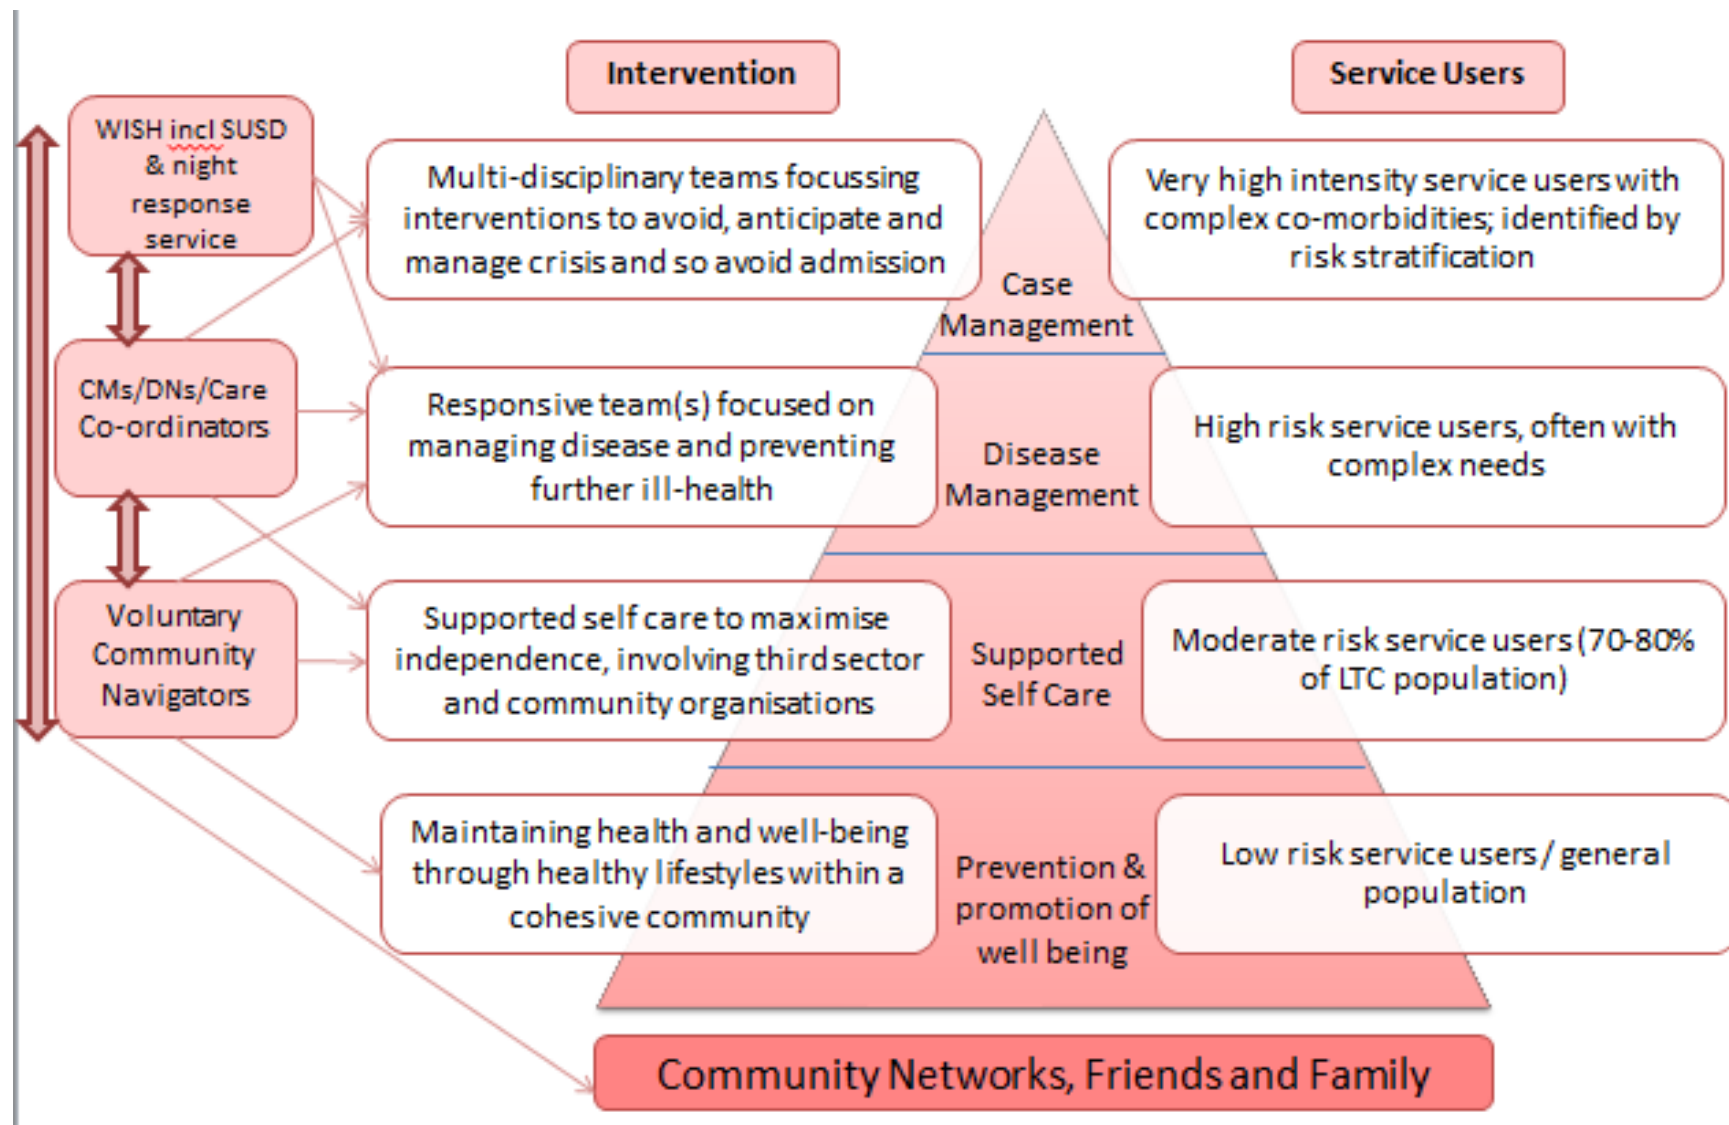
Intervention

Service Users

WISH incl SUSD & night response service

CMs/DNs/Care Co-ordinators

Voluntary Community Navigators

Multi-disciplinary teams focussing interventions to avoid, anticipate and manage crisis and so avoid admission

Case Management

Very high intensity service users with complex co-morbidities; identified by risk stratification

Responsive team(s) focused on managing disease and preventing further ill-health

Disease Management

High risk service users, often with complex needs

Supported self care to maximise independence, involving third sector and community organisations

Supported Self Care

Moderate risk service users (70-80% of LTC population)

Maintaining health and well-being through healthy lifestyles within a cohesive community

Prevention & promotion of well being

Low risk service users / general population

Community Networks, Friends and Family